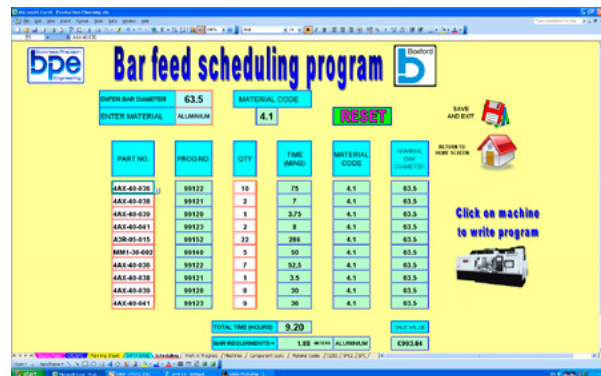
Microsoft Excel - Production Planning.xls

bpe

Bar feed scheduling program

Boxford

ENTER BAR DIAMETER 63.5

ENTER MATERIAL ALUMINIUM

MATERIAL CODE

4.1

RESET

SAVE AND EXIT

RETURN TO HOME SCREEN

| PART NO. | PROG NO | QTY | TIME (MINS) | MATERIAL CODE | NOMINAL BAR DIAMETER |
|---|---|---|---|---|---|
| 4AX-40-036 | 99122 | 10 | 75 | 4.1 | 63.5 |
| 4AX-40-038 | 99121 | 2 | 7 | 4.1 | 63.5 |
| 4AX-40-039 | 99120 | 1 | 3.75 | 4.1 | 63.5 |
| 4AX-40-041 | 99123 | 2 | 8 | 4.1 | 63.5 |
| A3R-05-015 | 99152 | 22 | 286 | 4.1 | 63.5 |
| MMH-30-002 | 99140 | 5 | 50 | 4.1 | 63.5 |
| 4AX-40-036 | 99122 | 7 | 52.5 | 4.1 | 63.5 |
| 4AX-40-038 | 99121 | 1 | 3.5 | 4.1 | 63.5 |
| 4AX-40-039 | 99120 | 8 | 30 | 4.1 | 63.5 |
| 4AX-40-041 | 99123 | 9 | 36 | 4.1 | 63.5 |

Click on machine to write program

TOTAL TIME (HOURS) 9.20

BAR REQUIREMENTS = 1.88 METERS ALUMINIUM

SALE VALUE

£903.84

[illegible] Planning Sheet Scheduling Work in Progress Machines Component costs Material Codes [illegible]